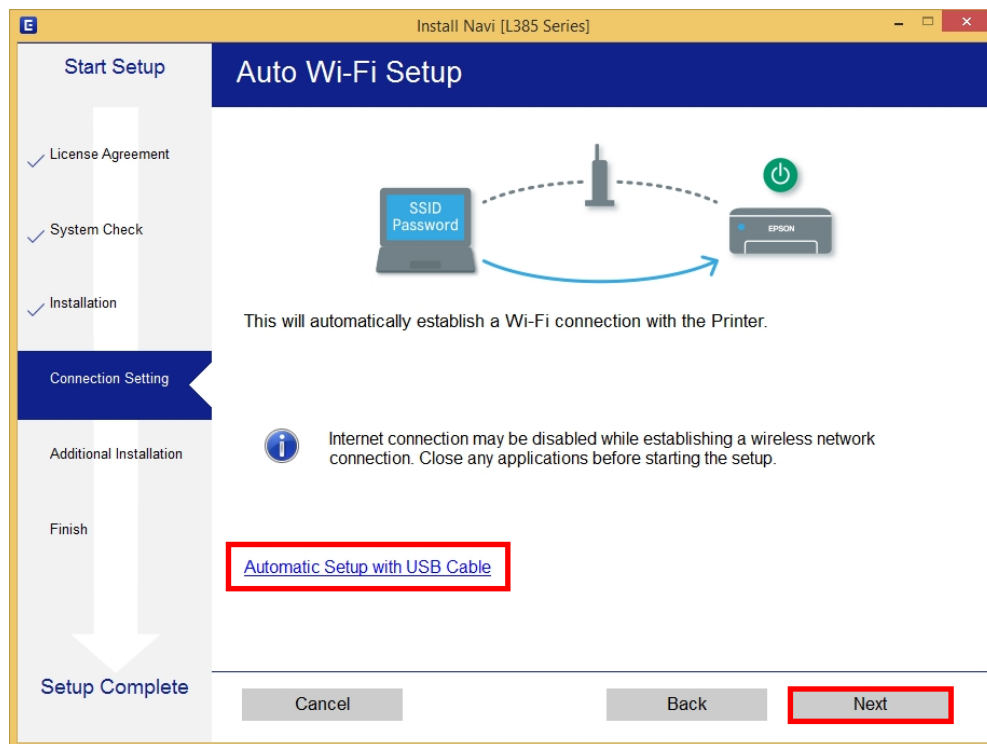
Install Navi [L385 Series]

Start Setup

Auto Wi-Fi Setup

License Agreement

System Check

Installation

Connection Setting

Additional Installation

Finish

Setup Complete

SSID
Password

EPSON

This will automatically establish a Wi-Fi connection with the Printer.

Internet connection may be disabled while establishing a wireless network connection. Close any applications before starting the setup.

Automatic Setup with USB Cable

Cancel

Back

Next